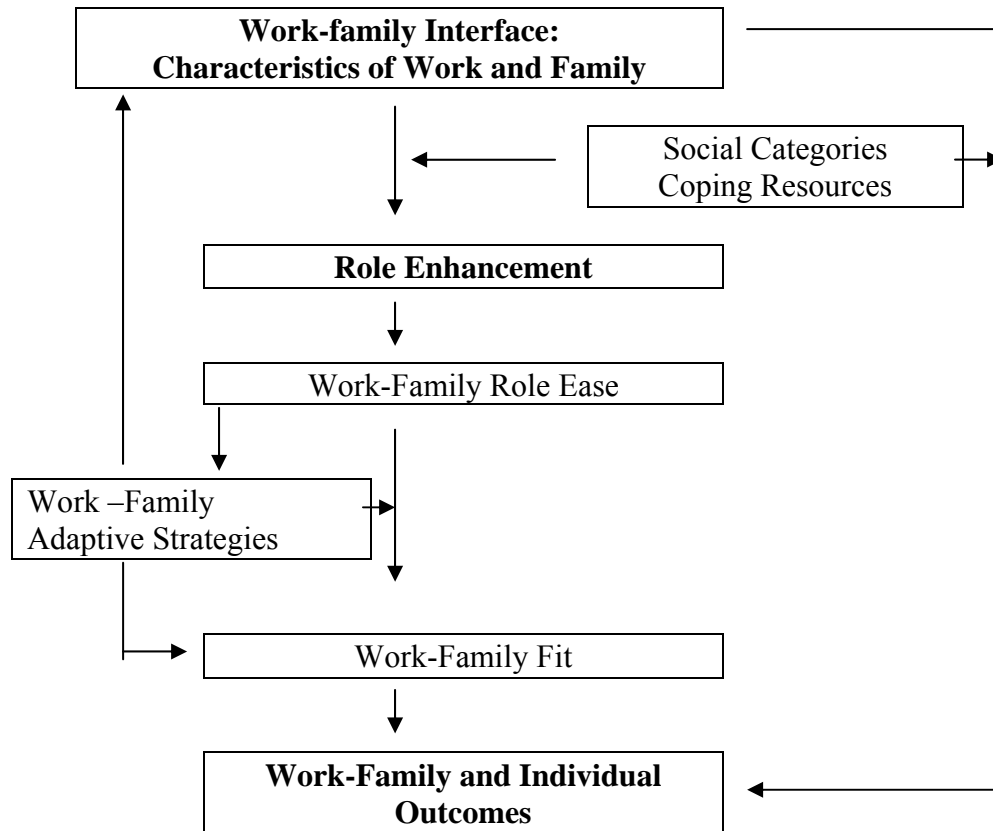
**Work-family Interface: Characteristics of Work and Family**

Social Categories
Coping Resources

**Role Enhancement**

Work-Family Role Ease

Work –Family
Adaptive Strategies

Work-Family Fit

**Work-Family and Individual Outcomes**